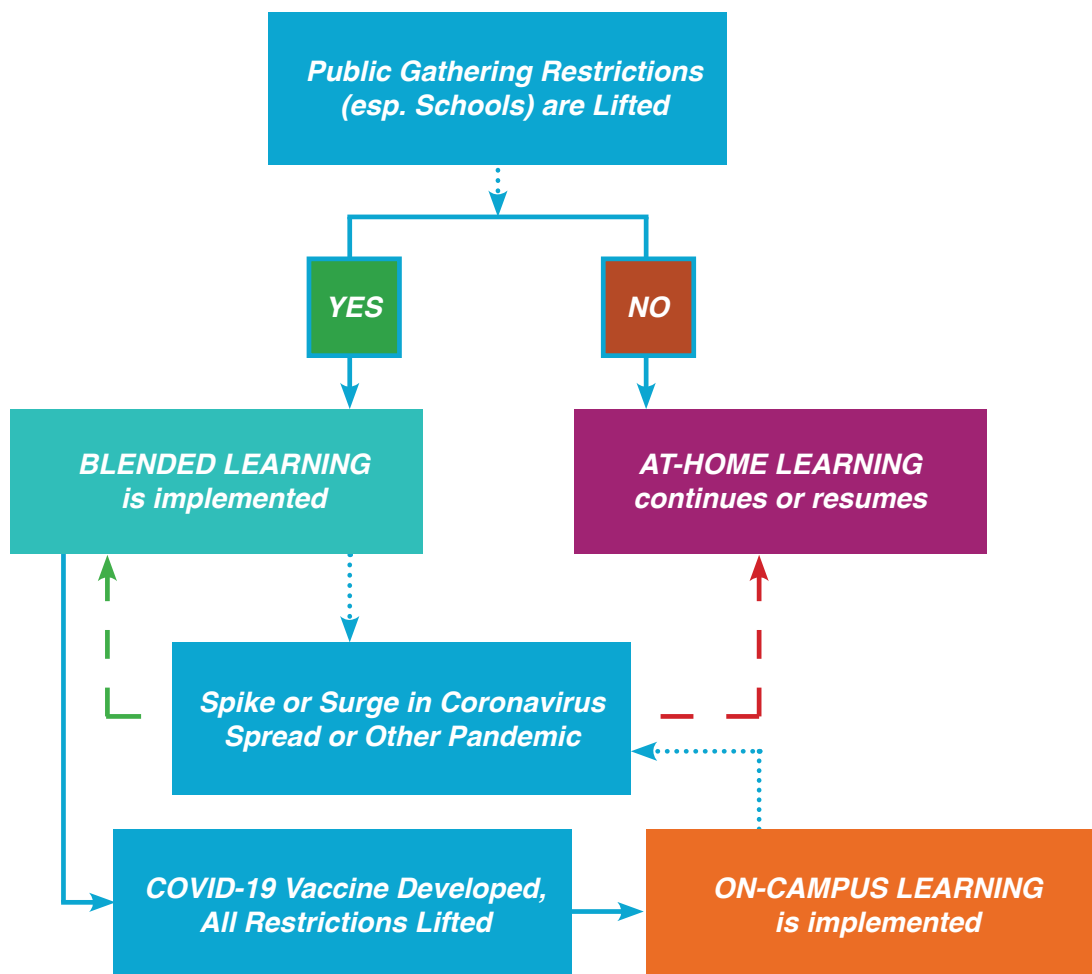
Public Gathering Restrictions (esp. Schools) are Lifted

YES

NO

BLENDED LEARNING is implemented

AT-HOME LEARNING continues or resumes

Spike or Surge in Coronavirus Spread or Other Pandemic

COVID-19 Vaccine Developed, All Restrictions Lifted

ON-CAMPUS LEARNING is implemented